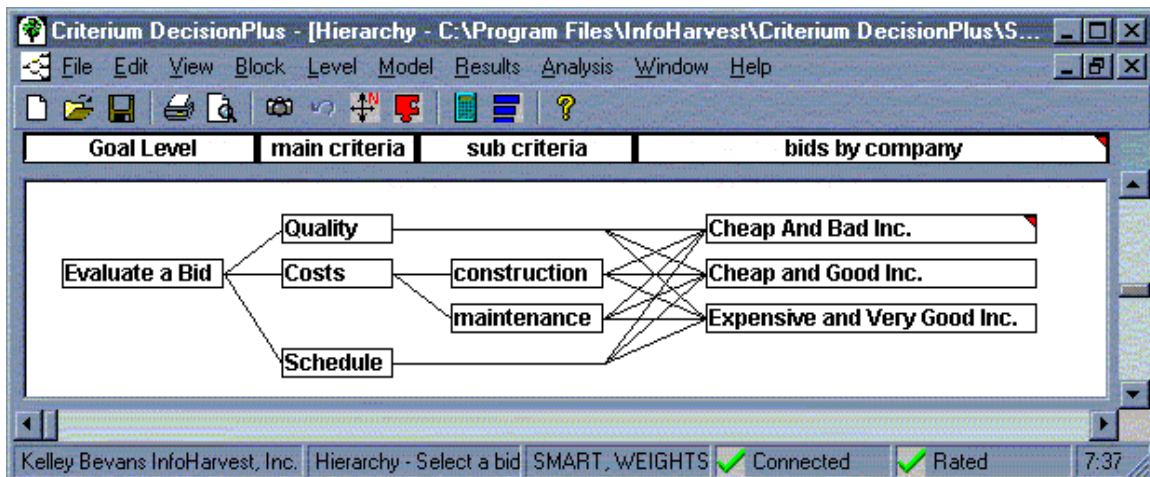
Criterium DecisionPlus - [Hierarchy - C:\Program Files\InfoHarvest\Criterium DecisionPlus\S...

File Edit View Block Level Model Results Analysis Window Help

| Goal Level | main criteria | sub criteria | bids by company |
|---|---|---|---|

Evaluate a Bid

Quality

Costs

Schedule

construction

maintenance

Cheap And Bad Inc.

Cheap and Good Inc.

Expensive and Very Good Inc.

Kelley Bevans InfoHarvest, Inc. | Hierarchy - Select a bid | SMART, WEIGHTS | Connected | Rated | 7:37